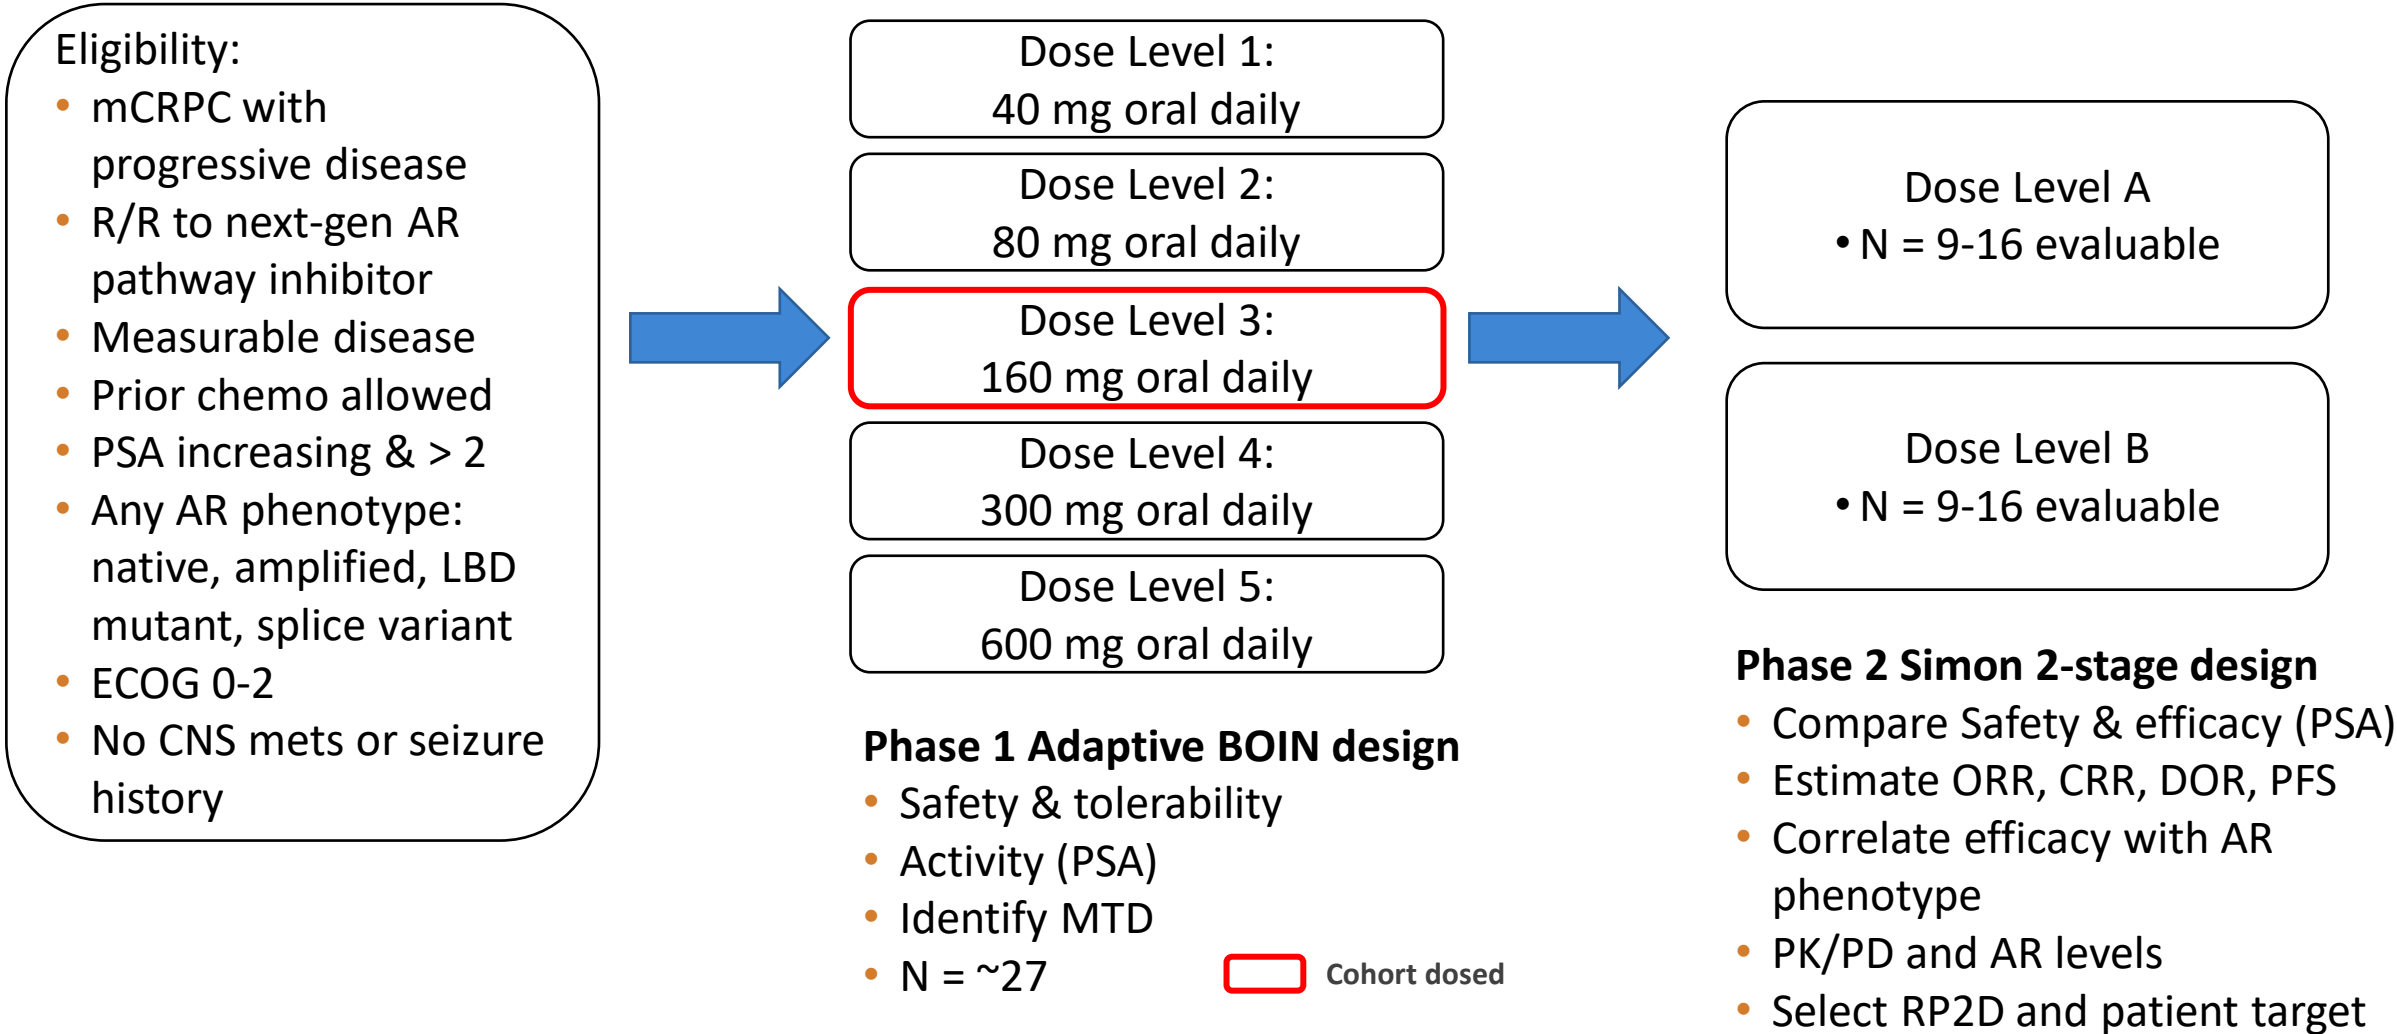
Eligibility:
- mCRPC with progressive disease
- R/R to next-gen AR pathway inhibitor
- Measurable disease
- Prior chemo allowed
- PSA increasing & > 2
- Any AR phenotype: native, amplified, LBD mutant, splice variant
- ECOG 0-2
- No CNS mets or seizure history

Dose Level 1:
40 mg oral daily

Dose Level 2:
80 mg oral daily

Dose Level 3:
160 mg oral daily

Dose Level 4:
300 mg oral daily

Dose Level 5:
600 mg oral daily

**Phase 1 Adaptive BOIN design**
- Safety & tolerability
- Activity (PSA)
- Identify MTD
- N = ~27

Cohort dosed

Dose Level A
• N = 9-16 evaluable

Dose Level B
• N = 9-16 evaluable

**Phase 2 Simon 2-stage design**
- Compare Safety & efficacy (PSA)
- Estimate ORR, CRR, DOR, PFS
- Correlate efficacy with AR phenotype
- PK/PD and AR levels
- Select RP2D and patient target